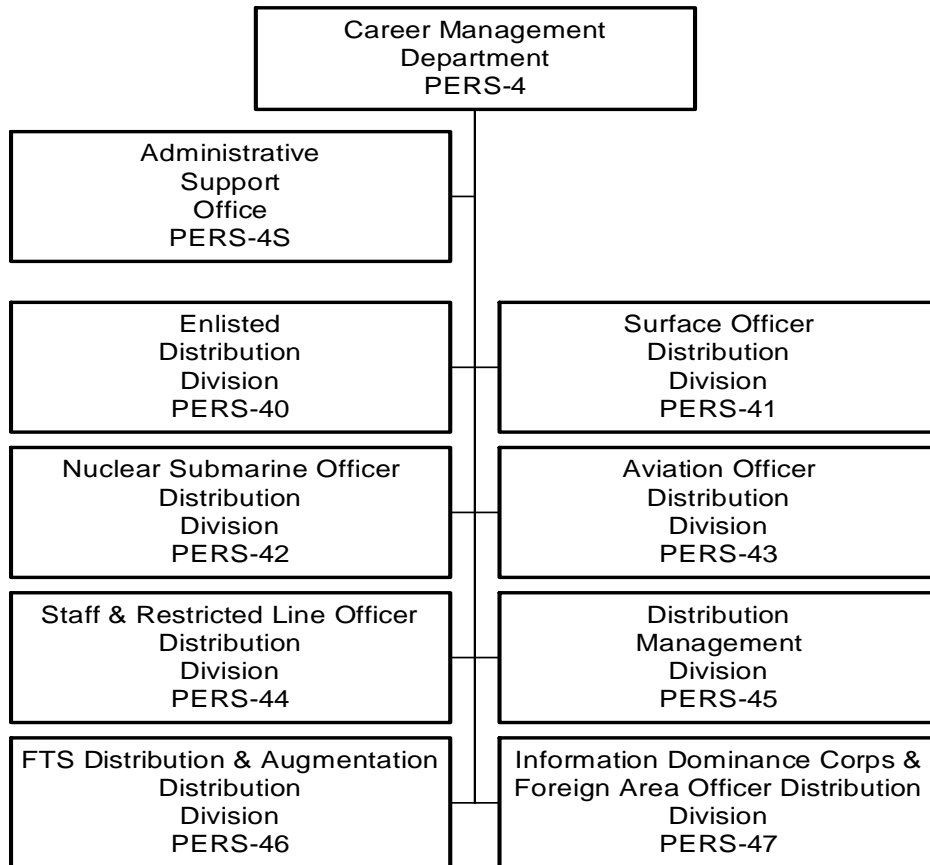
Career Management Department PERS-4

Administrative Support Office PERS-4S

Enlisted Distribution Division PERS-40

Surface Officer Distribution Division PERS-41

Nuclear Submarine Officer Distribution Division PERS-42

Aviation Officer Distribution Division PERS-43

Staff & Restricted Line Officer Distribution Division PERS-44

Distribution Management Division PERS-45

FTS Distribution & Augmentation Distribution Division PERS-46

Information Dominance Corps & Foreign Area Officer Distribution Division PERS-47